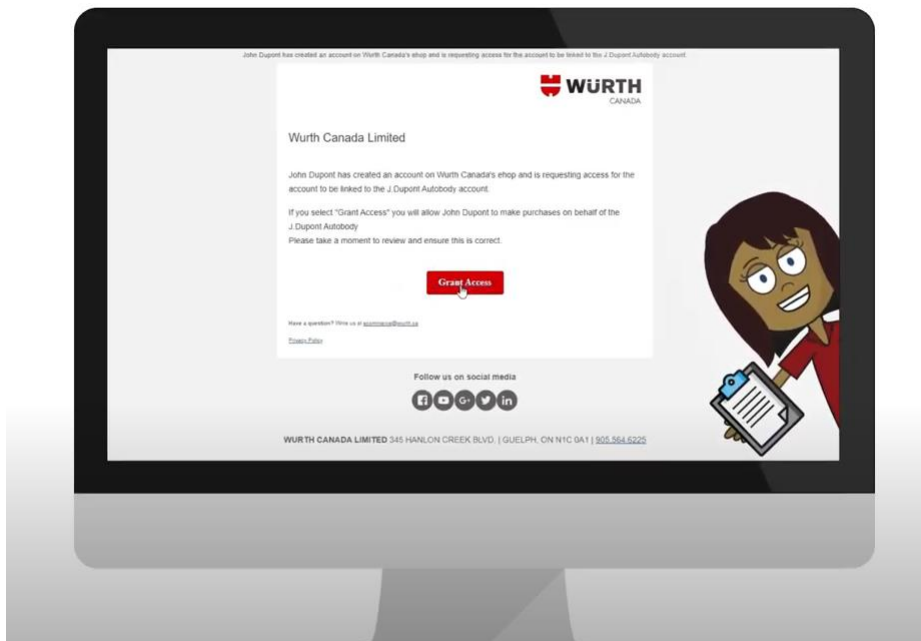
John Dupont has created an account on Wurth Canada's ehop and is requesting access for the account to be linked to the J.Dupont Autobody account.

WÜRTH
CANADA

Wurth Canada Limited

John Dupont has created an account on Wurth Canada's ehop and is requesting access for the account to be linked to the J.Dupont Autobody account.

If you select "Grant Access" you will allow John Dupont to make purchases on behalf of the J.Dupont Autobody
Please take a moment to review and ensure this is correct.

Grant Access

Have a question? Write us at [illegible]

Privacy Policy

Follow us on social media

WURTH CANADA LIMITED 345 HANLON CREEK BLVD. | GUELPH, ON N1C 0A1 | 905.564.6225